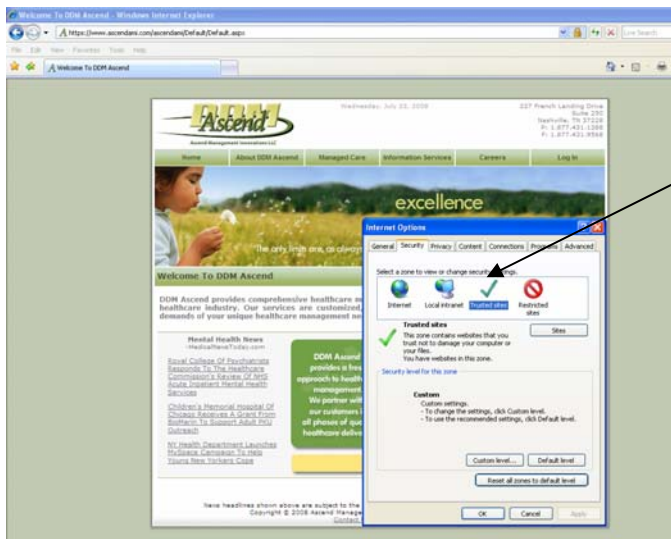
Welcome To DDM Ascend - Windows Internet Explorer

https://www.ascendami.com/ascendami/Default/Default.aspx

Live Search

File Edit View Favorites Tools Help

Welcome To DDM Ascend

DDM Ascend

Ascend Management Innovations LLC

Wednesday, July 23, 2008

227 French Landing Drive Suite 250 Nashville, TN 37228 P: 1.877.431.1388 F: 1.877.431.9568

Home | About DDM Ascend | Managed Care | Information Services | Careers | Log In

excellence

"The only limits are, as always, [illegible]

Welcome To DDM Ascend

DDM Ascend provides comprehensive healthcare m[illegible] healthcare industry. Our services are customized, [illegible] demands of your unique healthcare management ne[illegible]

Mental Health News
--MedicalNewsToday.com

Royal College Of Psychiatrists Responds To The Healthcare Commission's Review Of NHS Acute Inpatient Mental Health Services

Children's Memorial Hospital Of Chicago Receives A Grant From BioMarin To Support Adult PKU Outreach

NY Health Department Launches MySpace Campaign To Help Young New Yorkers Cope

DDM Ascend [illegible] provides a fres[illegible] approach to health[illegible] management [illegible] We partner with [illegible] our customers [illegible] all phases of qua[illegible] healthcare delive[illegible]

News headlines shown above are subject to the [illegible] Copyright © 2008 Ascend Manage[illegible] Contact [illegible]

Internet Options

General | Security | Privacy | Content | Connections | Programs | Advanced

Select a zone to view or change security settings.

Internet | Local intranet | Trusted sites | Restricted sites

Trusted sites
This zone contains websites that you trust not to damage your computer or your files.
You have websites in this zone.

Sites

Security level for this zone

Custom
Custom settings.
- To change the settings, click Custom level.
- To use the recommended settings, click Default level.

Custom level... | Default level

Reset all zones to default level

OK | Cancel | Apply